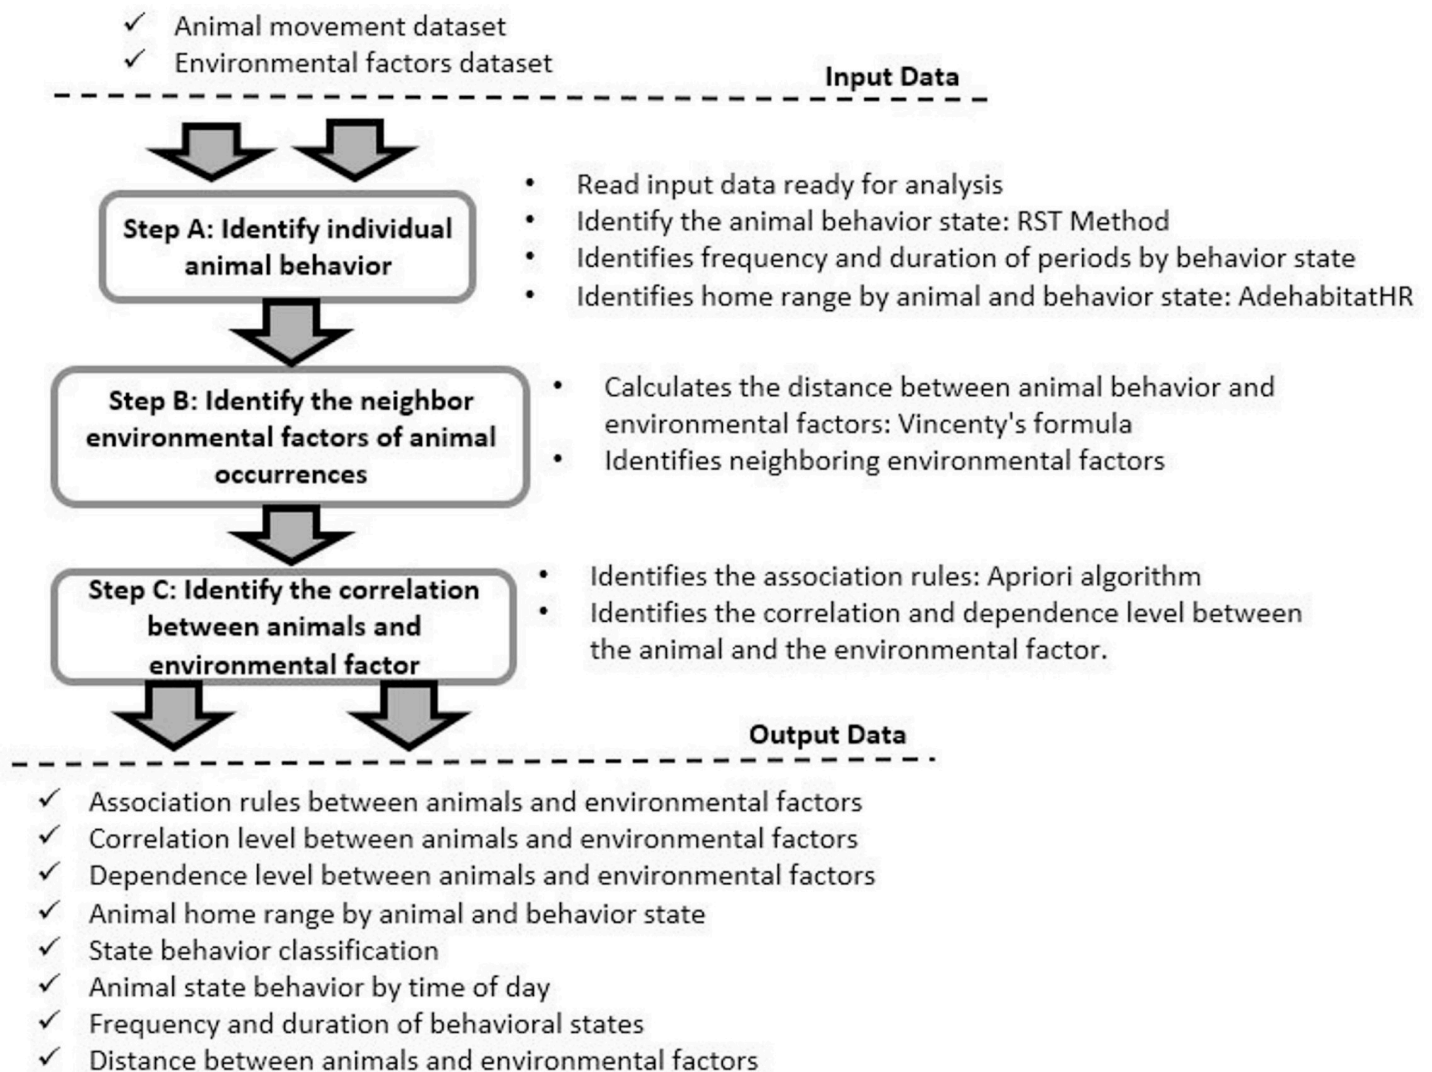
✓ Animal movement dataset
✓ Environmental factors dataset

Input Data

Step A: Identify individual animal behavior

• Read input data ready for analysis
• Identify the animal behavior state: RST Method
• Identifies frequency and duration of periods by behavior state
• Identifies home range by animal and behavior state: AdehabitatHR

Step B: Identify the neighbor environmental factors of animal occurrences

• Calculates the distance between animal behavior and environmental factors: Vincenty's formula
• Identifies neighboring environmental factors

Step C: Identify the correlation between animals and environmental factor

• Identifies the association rules: Apriori algorithm
• Identifies the correlation and dependence level between the animal and the environmental factor.

Output Data

✓ Association rules between animals and environmental factors
✓ Correlation level between animals and environmental factors
✓ Dependence level between animals and environmental factors
✓ Animal home range by animal and behavior state
✓ State behavior classification
✓ Animal state behavior by time of day
✓ Frequency and duration of behavioral states
✓ Distance between animals and environmental factors